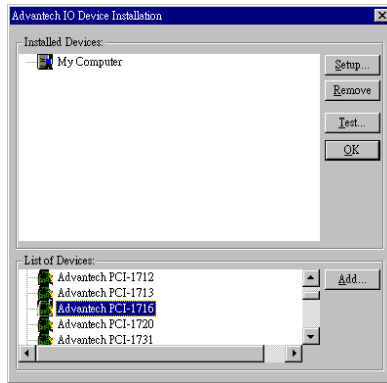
Advantech IO Device Installation

Installed Devices:

My Computer

Setup...

Remove

Test...

OK

List of Devices:

Advantech PCI-1712

Advantech PCI-1713

Advantech PCI-1716

Advantech PCI-1720

Advantech PCI-1731

Add...